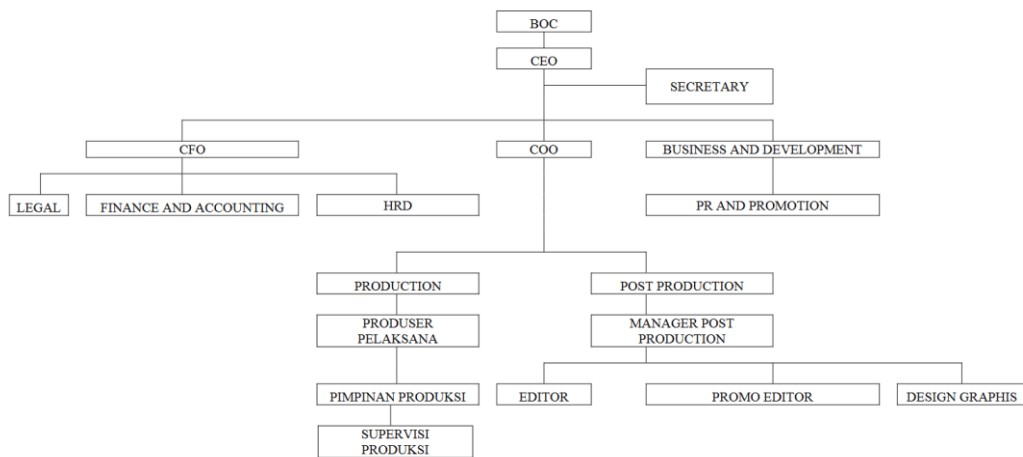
BOC

CEO

SECRETARY

CFO

COO

BUSINESS AND DEVELOPMENT

LEGAL

FINANCE AND ACCOUNTING

HRD

PR AND PROMOTION

PRODUCTION

POST PRODUCTION

PRODUSER PELAKSANA

MANAGER POST PRODUCTION

PIMPINAN PRODUKSI

EDITOR

PROMO EDITOR

DESIGN GRAPHIS

SUPERVISI PRODUKSI